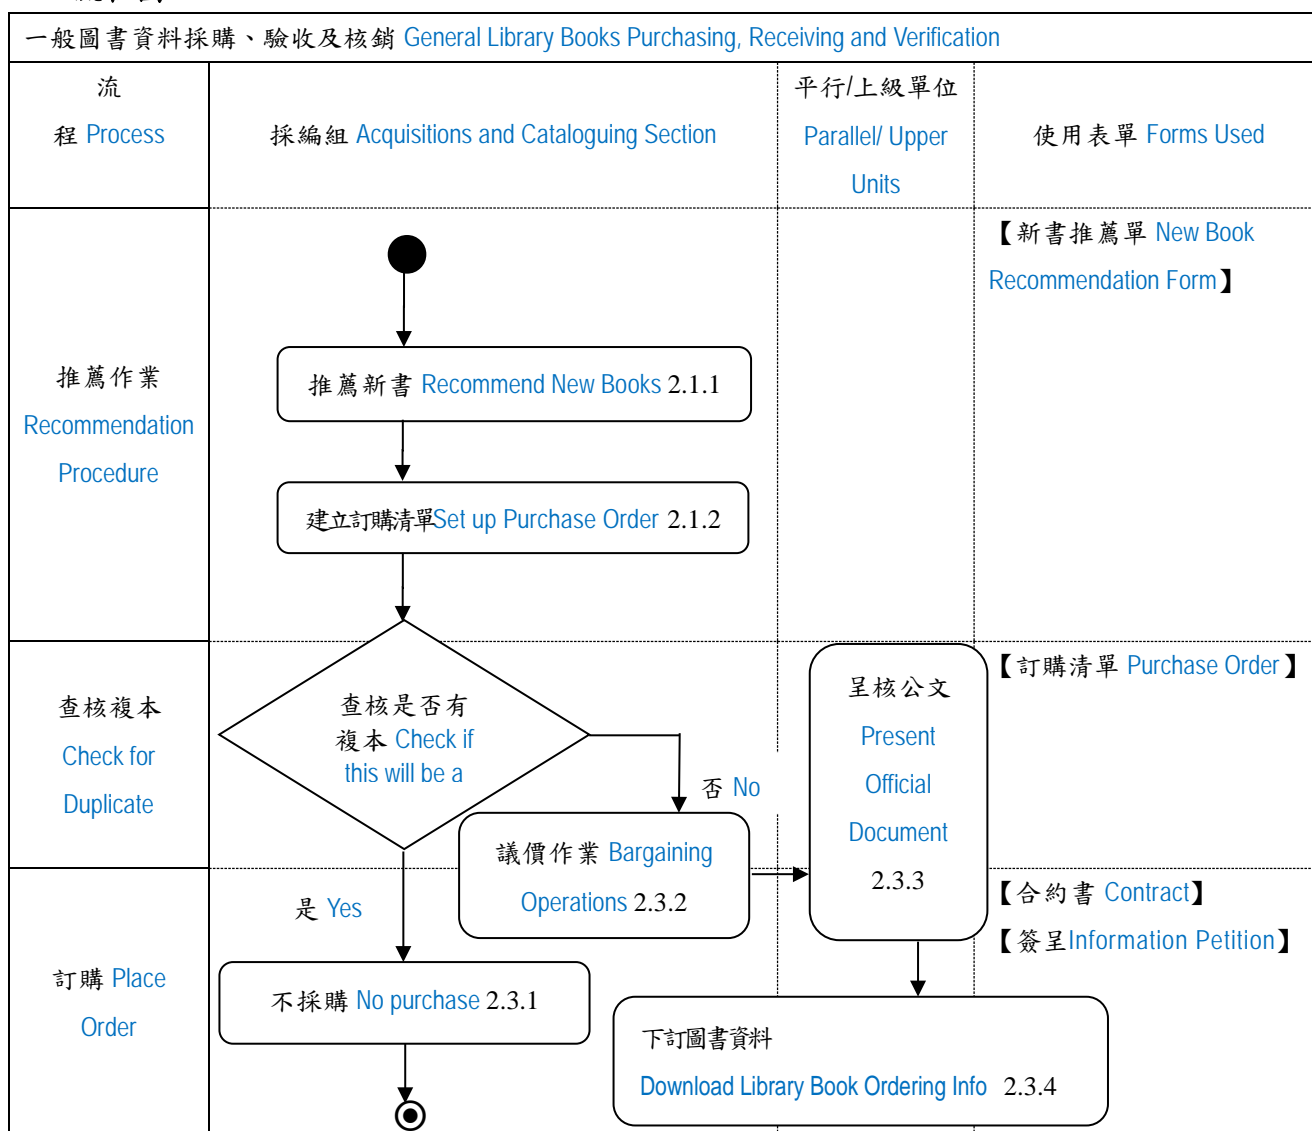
一般圖書資料採購、驗收及核銷 General Library Books Purchasing, Receiving and Verification

| 流程 Process | 採編組 Acquisitions and Cataloguing Section | 平行/上級單位 Parallel/ Upper Units | 使用表單 Forms Used |
|---|---|---|---|
| 推薦作業 Recommendation Procedure | 推薦新書 Recommend New Books 2.1.1<br>建立訂購清單Set up Purchase Order 2.1.2 | | 【新書推薦單 New Book Recommendation Form】 |
| 查核複本 Check for Duplicate | 查核是否有複本 Check if this will be a<br>否 No<br>議價作業 Bargaining Operations 2.3.2 | 呈核公文 Present Official Document 2.3.3 | 【訂購清單 Purchase Order】 |
| 訂購 Place Order | 是 Yes<br>不採購 No purchase 2.3.1 | 下訂圖書資料 Download Library Book Ordering Info 2.3.4 | 【合約書 Contract】<br>【簽呈Information Petition】 |